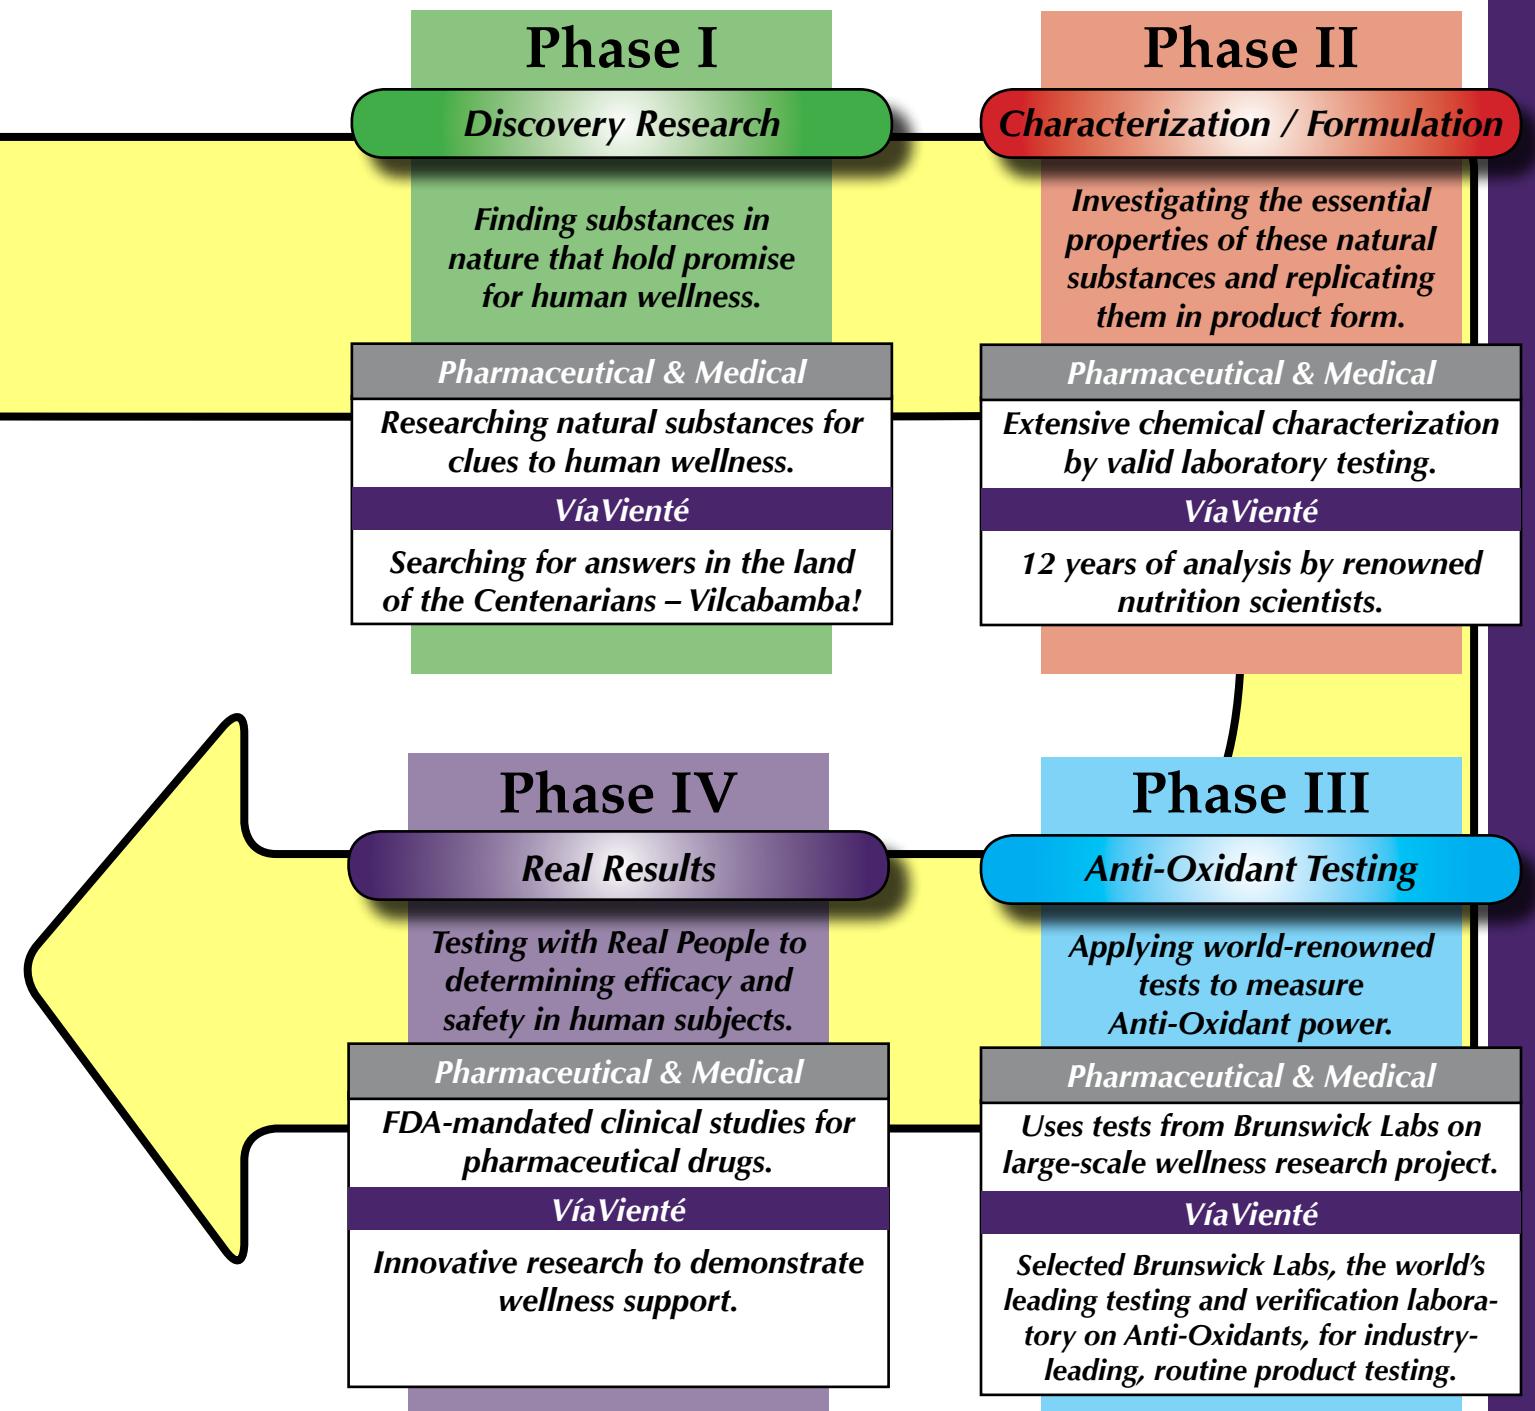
Phase I

Discovery Research

Finding substances in nature that hold promise for human wellness.

Pharmaceutical & Medical

Researching natural substances for clues to human wellness.

VíaVienté

Searching for answers in the land of the Centenarians – Vilcabamba!

Phase II

Characterization / Formulation

Investigating the essential properties of these natural substances and replicating them in product form.

Pharmaceutical & Medical

Extensive chemical characterization by valid laboratory testing.

VíaVienté

12 years of analysis by renowned nutrition scientists.

Phase IV

Real Results

Testing with Real People to determining efficacy and safety in human subjects.

Pharmaceutical & Medical

FDA-mandated clinical studies for pharmaceutical drugs.

VíaVienté

Innovative research to demonstrate wellness support.

Phase III

Anti-Oxidant Testing

Applying world-renowned tests to measure Anti-Oxidant power.

Pharmaceutical & Medical

Uses tests from Brunswick Labs on large-scale wellness research project.

VíaVienté

Selected Brunswick Labs, the world's leading testing and verification laboratory on Anti-Oxidants, for industry-leading, routine product testing.